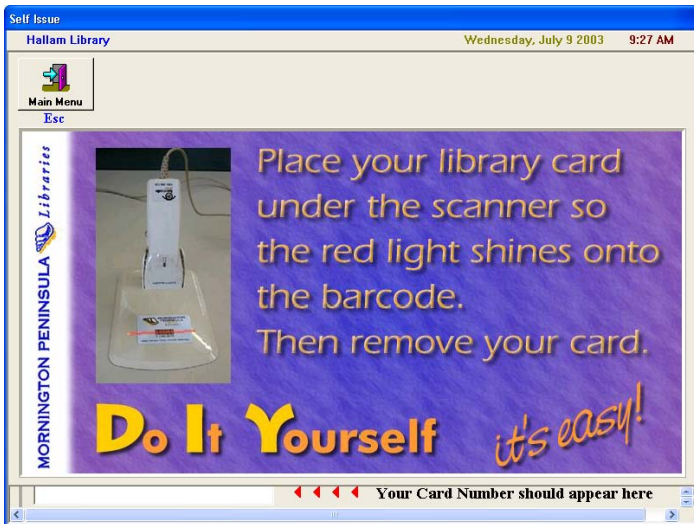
Self Issue

Hallam Library

Wednesday, July 9 2003

9:27 AM

Main Menu

Esc

MORNINGTON PENINSULA Libraries

Place your library card under the scanner so the red light shines onto the barcode.
Then remove your card.

Do It Yourself

it's easy!

Your Card Number should appear here